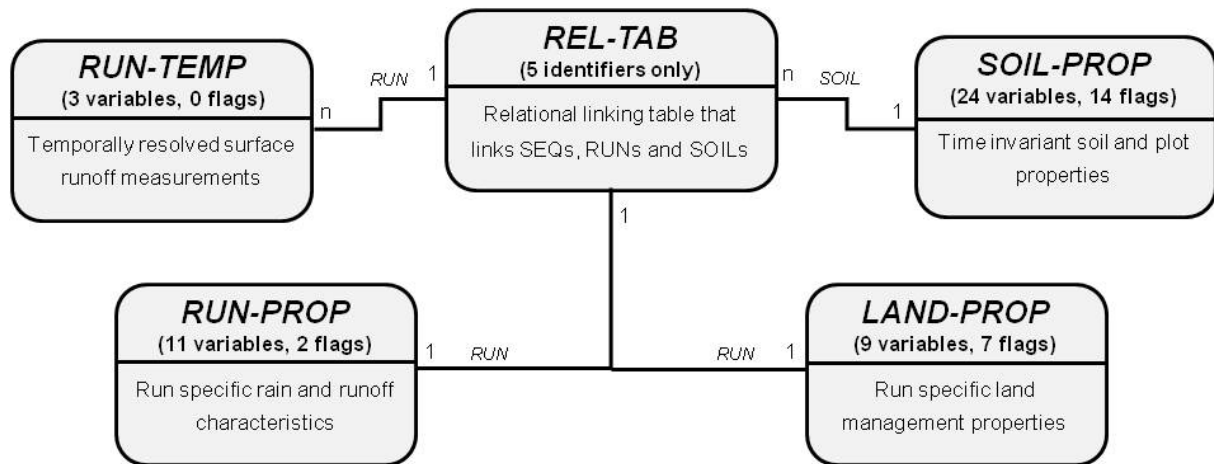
RUN-TEMP
(3 variables, 0 flags)
Temporally resolved surface runoff measurements

n

RUN

1

REL-TAB
(5 identifiers only)
Relational linking table that links SEQs, RUNs and SOILs

n

SOIL

1

SOIL-PROP
(24 variables, 14 flags)
Time invariant soil and plot properties

1

RUN-PROP
(11 variables, 2 flags)
Run specific rain and runoff characteristics

1

RUN

RUN

1

LAND-PROP
(9 variables, 7 flags)
Run specific land management properties